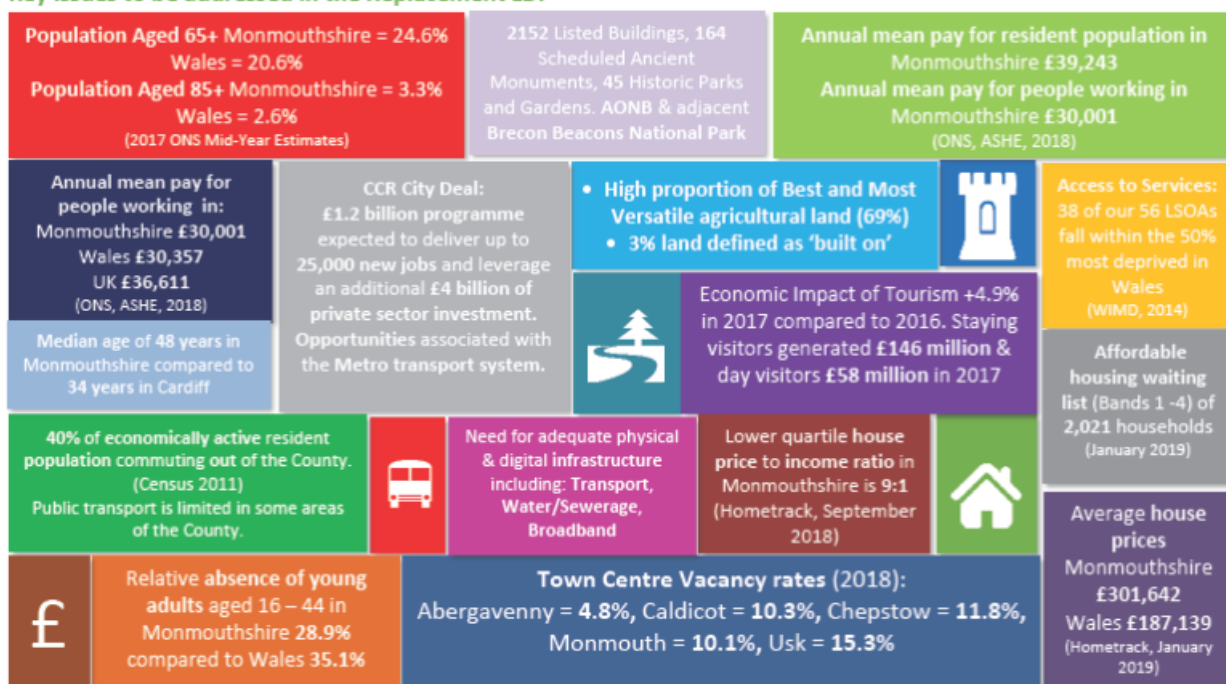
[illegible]

Population Aged 65+ Monmouthshire = 24.6%
Wales = 20.6%
Population Aged 85+ Monmouthshire = 3.3%
Wales = 2.6%
(2017 ONS Mid-Year Estimates)

2152 Listed Buildings, 164 Scheduled Ancient Monuments, 45 Historic Parks and Gardens. AONB & adjacent Brecon Beacons National Park

Annual mean pay for resident population in Monmouthshire £39,243
Annual mean pay for people working in Monmouthshire £30,001
(ONS, ASHE, 2018)

Annual mean pay for people working in:
Monmouthshire £30,001
Wales £30,357
UK £36,611
(ONS, ASHE, 2018)

CCR City Deal:
£1.2 billion programme expected to deliver up to 25,000 new jobs and leverage an additional £4 billion of private sector investment. Opportunities associated with the Metro transport system.

• High proportion of Best and Most Versatile agricultural land (69%)
• 3% land defined as 'built on'

Access to Services: 38 of our 56 LSOAs fall within the 50% most deprived in Wales
(WIMD, 2014)

Median age of 48 years in Monmouthshire compared to 34 years in Cardiff

Economic Impact of Tourism +4.9% in 2017 compared to 2016. Staying visitors generated £146 million & day visitors £58 million in 2017

Affordable housing waiting list (Bands 1 -4) of 2,021 households
(January 2019)

40% of economically active resident population commuting out of the County.
(Census 2011)
Public transport is limited in some areas of the County.

Need for adequate physical & digital infrastructure including: Transport, Water/Sewerage, Broadband

Lower quartile house price to income ratio in Monmouthshire is 9:1
(Hometrack, September 2018)

Average house prices
Monmouthshire £301,642
Wales £187,139
(Hometrack, January 2019)

£

Relative absence of young adults aged 16 – 44 in Monmouthshire 28.9% compared to Wales 35.1%

Town Centre Vacancy rates (2018):
Abergavenny = 4.8%, Caldicot = 10.3%, Chepstow = 11.8%, Monmouth = 10.1%, Usk = 15.3%